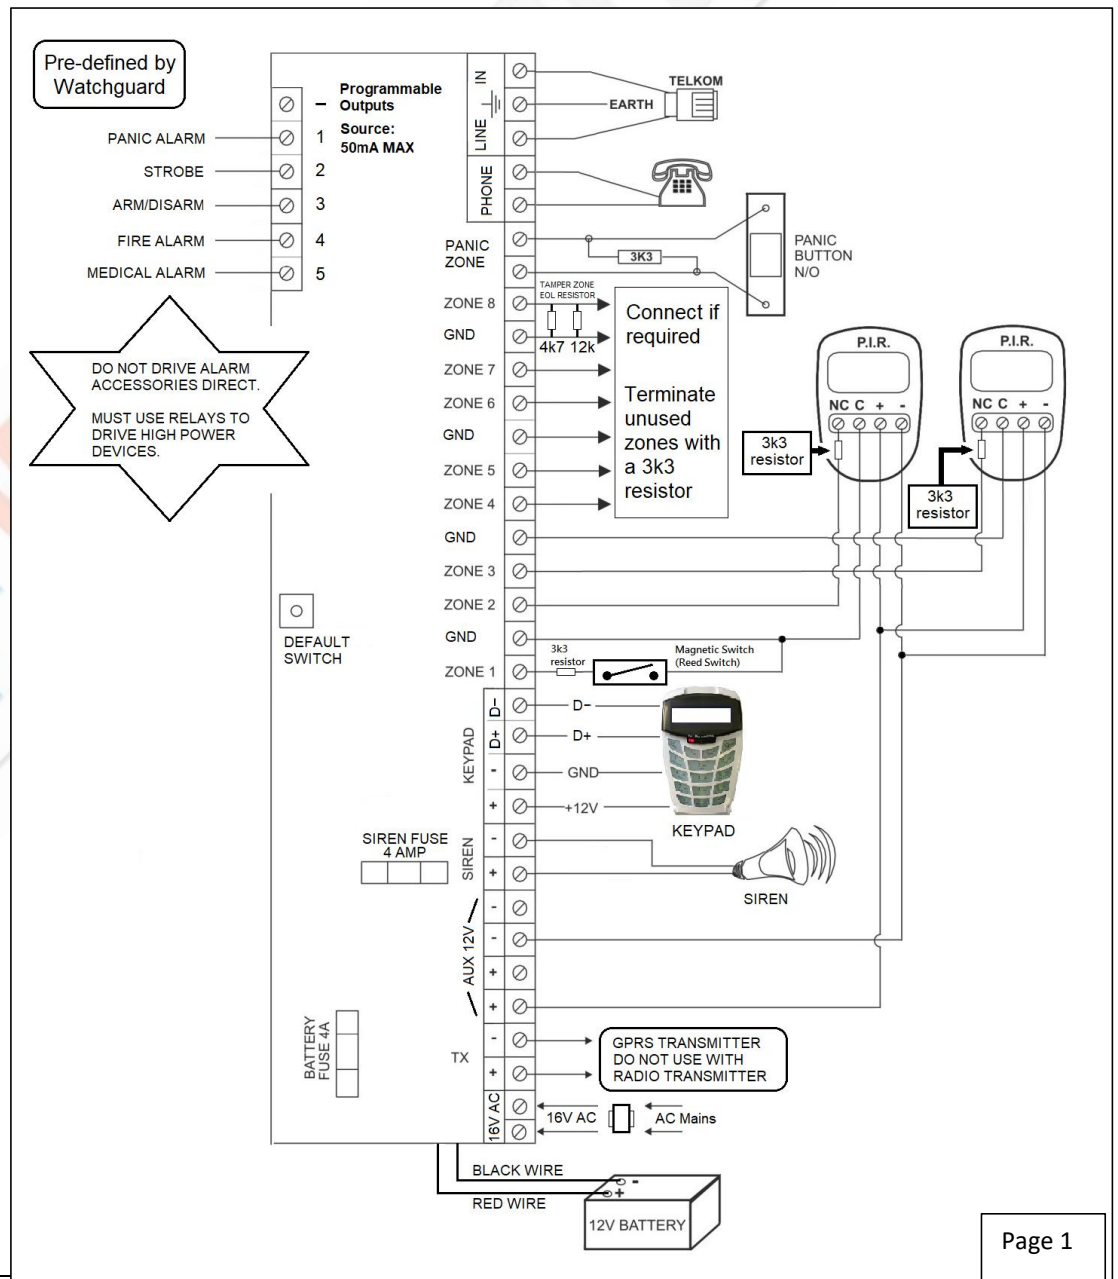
Pre-defined by Watchguard

PANIC ALARM
STROBE
ARM/DISARM
FIRE ALARM
MEDICAL ALARM

–
1
2
3
4
5

Programmable Outputs
Source: 50mA MAX

DO NOT DRIVE ALARM ACCESSORIES DIRECT.

MUST USE RELAYS TO DRIVE HIGH POWER DEVICES.

IN
LINE
PHONE

TELKOM
EARTH

PANIC ZONE
3K3
PANIC BUTTON N/O

ZONE 8
TAMPER ZONE EOL RESISTOR
GND
4k7 12k
Connect if required

ZONE 7
ZONE 6
GND
ZONE 5
ZONE 4

Terminate unused zones with a 3k3 resistor

P.I.R.
NC C + -
3k3 resistor

P.I.R.
NC C + -
3k3 resistor

GND
ZONE 3
ZONE 2
GND
ZONE 1

DEFAULT SWITCH

3k3 resistor
Magnetic Switch (Reed Switch)

KEYPAD
D–
D+
-
+
D–
D+
GND
+12V
KEYPAD

SIREN FUSE 4 AMP
SIREN
-
+
SIREN

AUX 12V
-
-
+
+

BATTERY FUSE 4A

TX
-
+
GPRS TRANSMITTER DO NOT USE WITH RADIO TRANSMITTER

16V AC
16V AC
AC Mains

BLACK WIRE
RED WIRE
-
+
12V BATTERY

Page 1